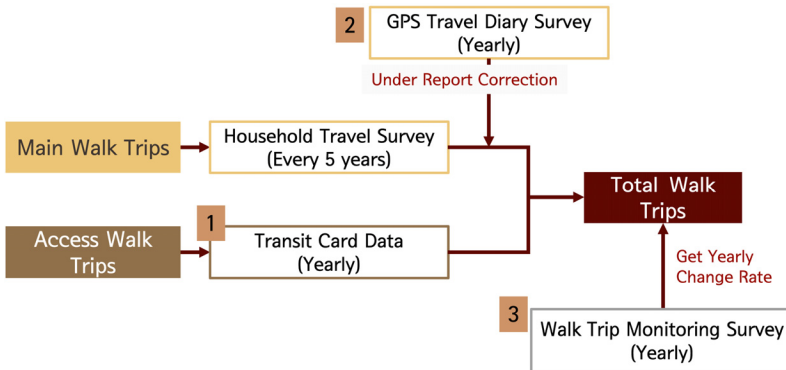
2 GPS Travel Diary Survey (Yearly)

Under Report Correction

Main Walk Trips

Household Travel Survey (Every 5 years)

Total Walk Trips

1

Access Walk Trips

Transit Card Data (Yearly)

Get Yearly Change Rate

3

Walk Trip Monitoring Survey (Yearly)